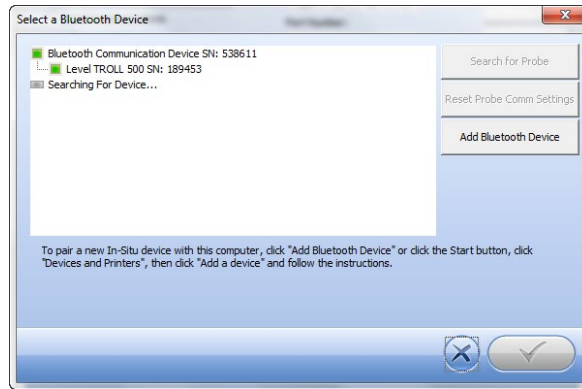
Select a Bluetooth Device

Bluetooth Communication Device SN: 538611
Level TROLL 500 SN: 189453
Searching For Device...

Search for Probe

Reset Probe Comm Settings

Add Bluetooth Device

To pair a new In-Situ device with this computer, click "Add Bluetooth Device" or click the Start button, click "Devices and Printers", then click "Add a device" and follow the instructions.